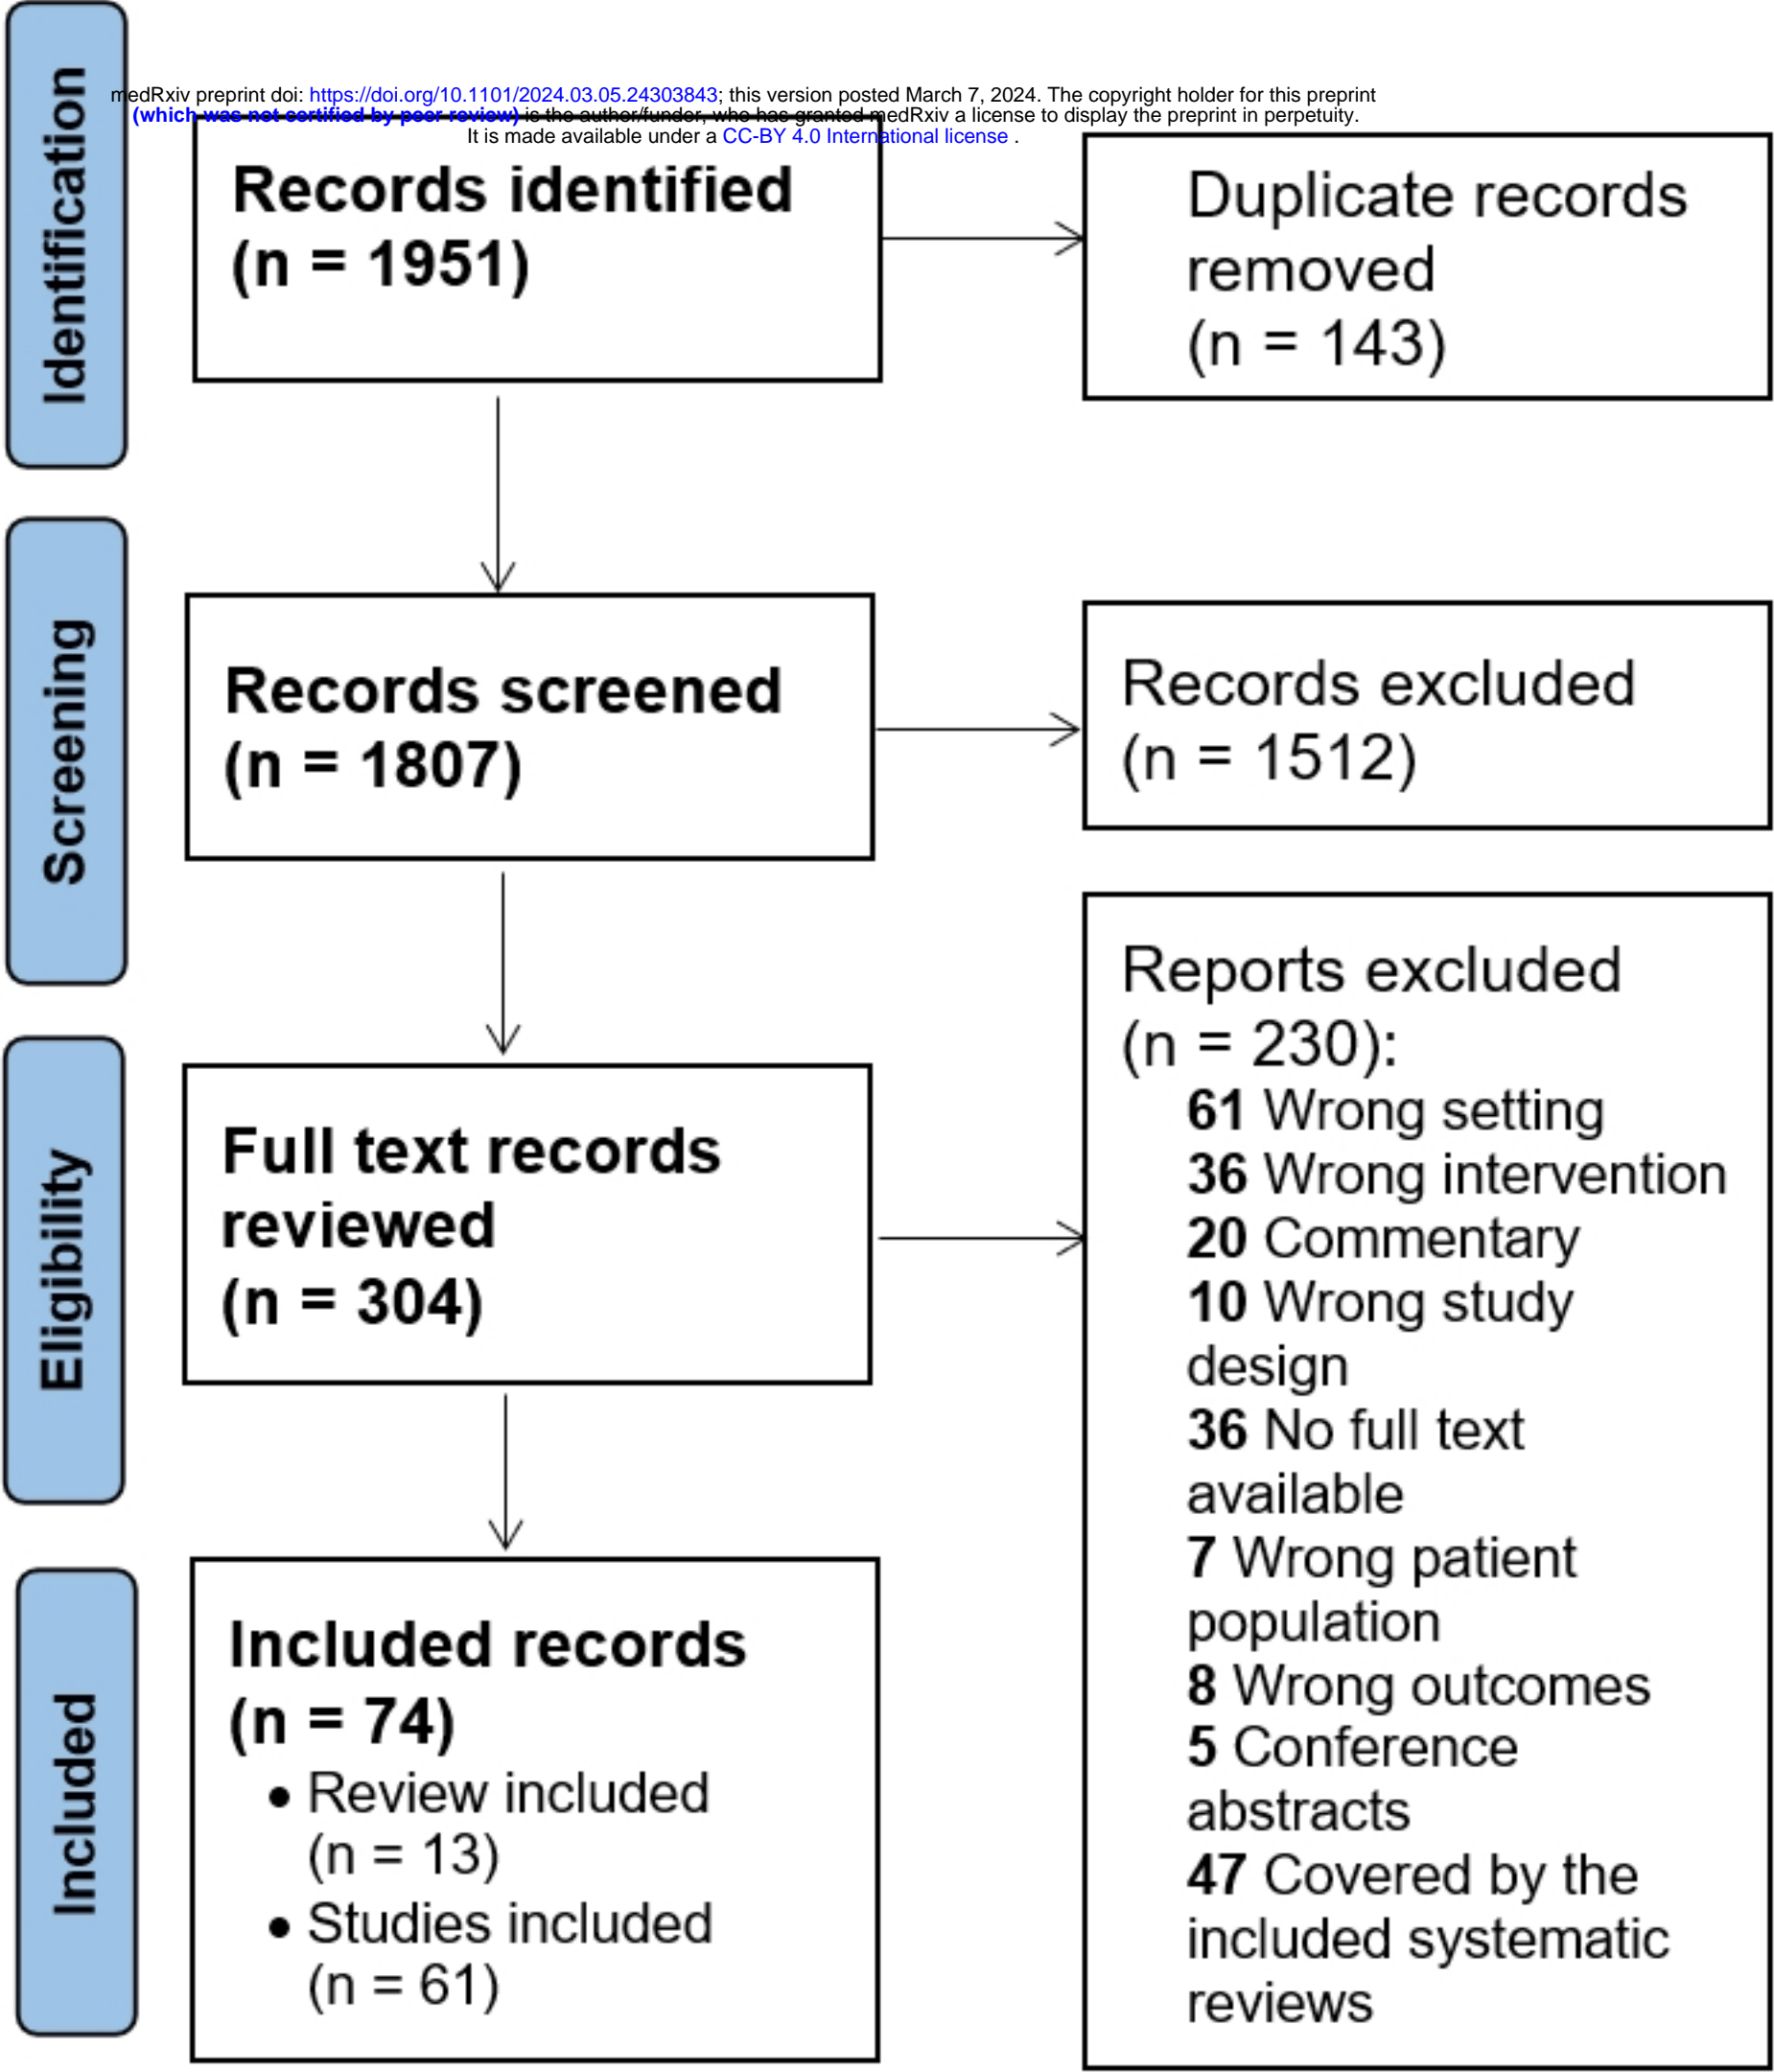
medRxiv preprint doi: https://doi.org/10.1101/2024.03.05.24303843; this version posted March 7, 2024. The copyright holder for this preprint (which was not certified by peer review) is the author/funder, who has granted medRxiv a license to display the preprint in perpetuity. It is made available under a CC-BY 4.0 International license .

Identification

Records identified
(n = 1951)

Duplicate records removed
(n = 143)

Screening

Records screened
(n = 1807)

Records excluded
(n = 1512)

Eligibility

Full text records reviewed
(n = 304)

Reports excluded
(n = 230):
61 Wrong setting
36 Wrong intervention
20 Commentary
10 Wrong study design
36 No full text available
7 Wrong patient population
8 Wrong outcomes
5 Conference abstracts
47 Covered by the included systematic reviews

Included

Included records
(n = 74)
• Review included (n = 13)
• Studies included (n = 61)